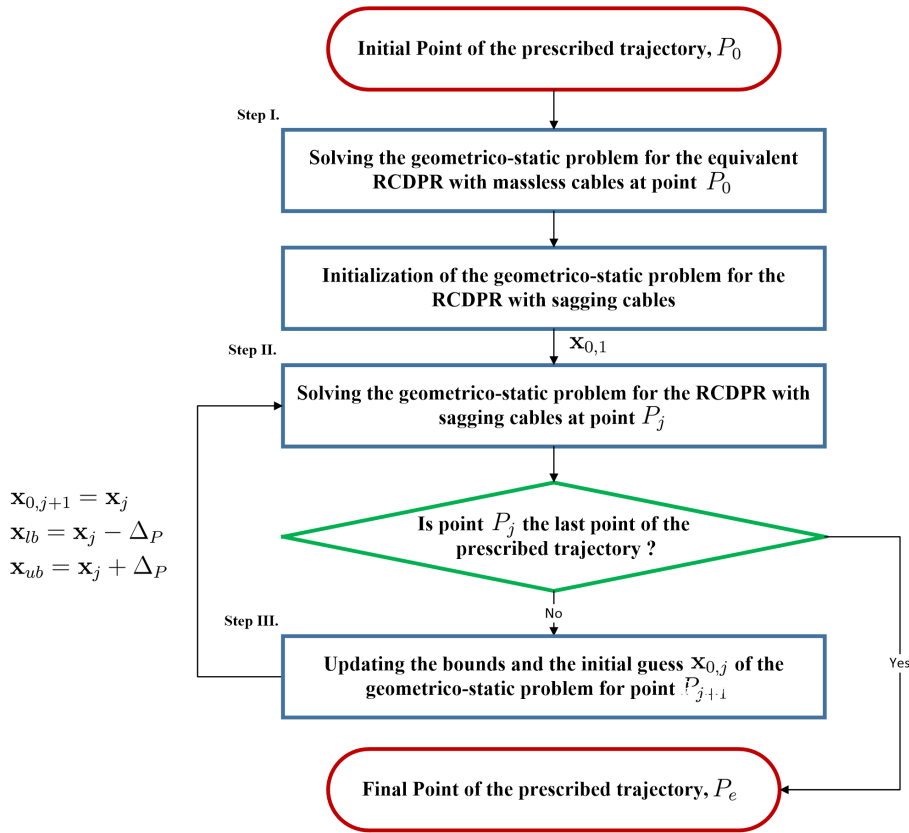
Initial Point of the prescribed trajectory, $P_0$

Step I.

Solving the geometrico-static problem for the equivalent RCDPR with massless cables at point $P_0$

Initialization of the geometrico-static problem for the RCDPR with sagging cables

$\mathbf{x}_{0,1}$

Step II.

Solving the geometrico-static problem for the RCDPR with sagging cables at point $P_j$

$\mathbf{x}_{0,j+1} = \mathbf{x}_j$
$\mathbf{x}_{lb} = \mathbf{x}_j - \Delta_P$
$\mathbf{x}_{ub} = \mathbf{x}_j + \Delta_P$

Is point $P_j$ the last point of the prescribed trajectory ?

No

Yes

Step III.

Updating the bounds and the initial guess $\mathbf{x}_{0,j}$ of the geometrico-static problem for point $P_{j+1}$

Final Point of the prescribed trajectory, $P_e$